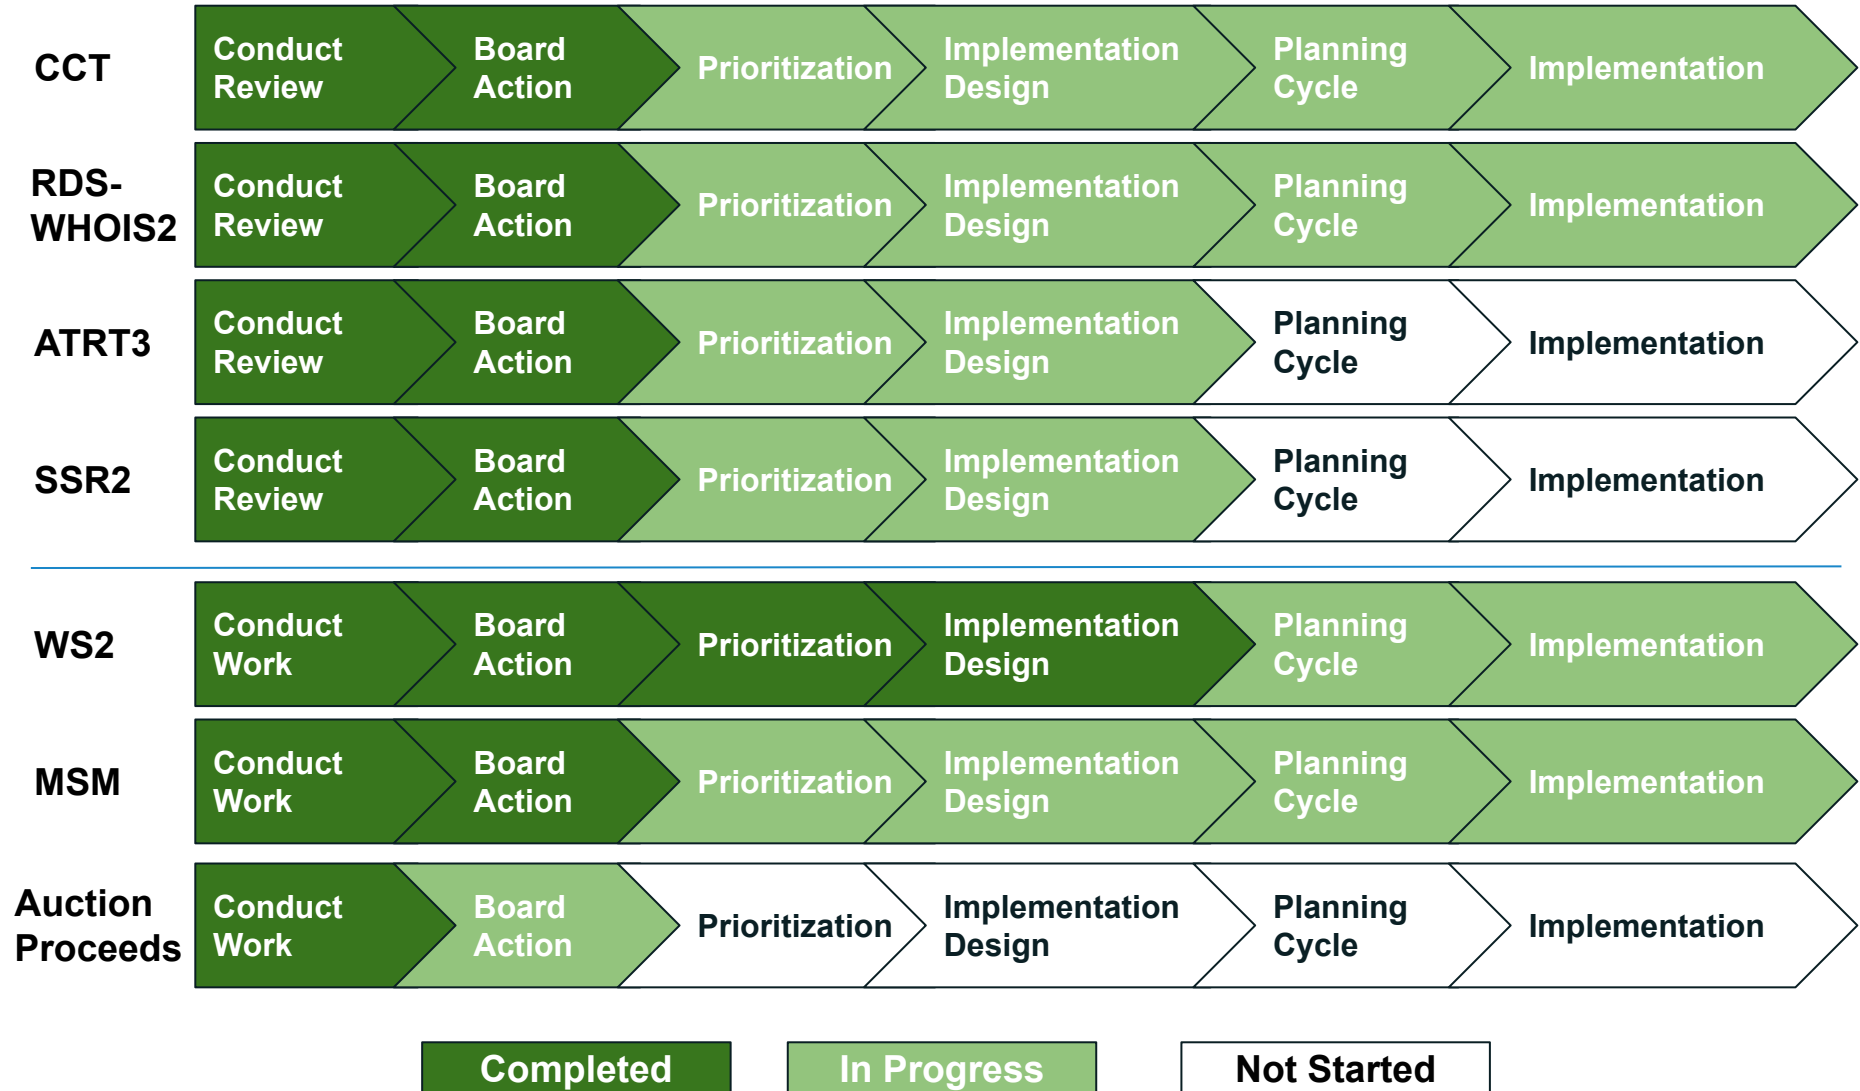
| | | | | | | |
|---|---|---|---|---|---|---|
| CCT | Conduct Review | Board Action | Prioritization | Implementation Design | Planning Cycle | Implementation |
| RDS-WHOIS2 | Conduct Review | Board Action | Prioritization | Implementation Design | Planning Cycle | Implementation |
| ATRT3 | Conduct Review | Board Action | Prioritization | Implementation Design | Planning Cycle | Implementation |
| SSR2 | Conduct Review | Board Action | Prioritization | Implementation Design | Planning Cycle | Implementation |
| WS2 | Conduct Work | Board Action | Prioritization | Implementation Design | Planning Cycle | Implementation |
| MSM | Conduct Work | Board Action | Prioritization | Implementation Design | Planning Cycle | Implementation |
| Auction Proceeds | Conduct Work | Board Action | Prioritization | Implementation Design | Planning Cycle | Implementation |

Completed In Progress Not Started